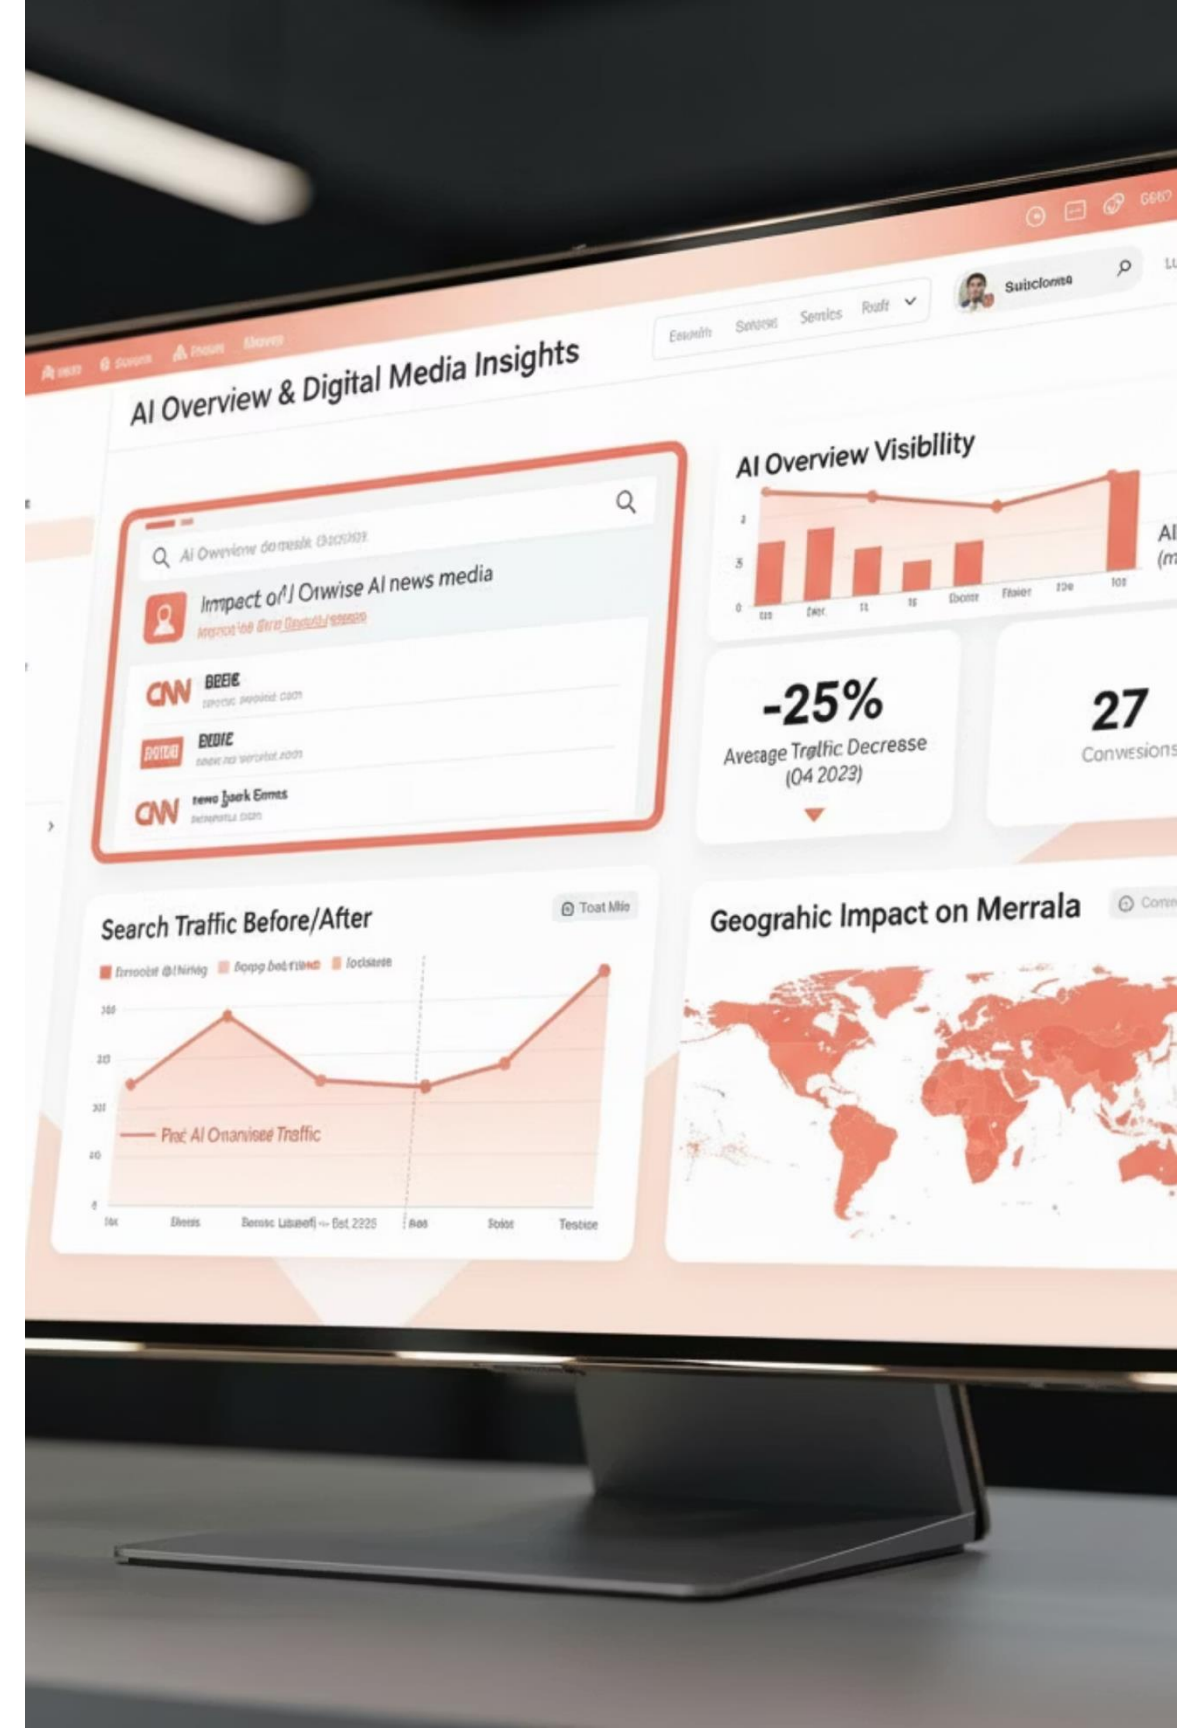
AI Overview & Digital Media Insights

Enauth Solsese Semics Rroft

Suiiclonna

AI Overview domesik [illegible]

Impact of AI Onwise AI news media

CNN BEBE

BEBE

CNN news Jsark Emmes

AI Overview Visiblity

-25%
Average Traffic Decrease (04 2023)

27
Conversions

Search Traffic Before/After

Toat Mio

Pre AI Onanisee Traffic

Geograhic Impact on Merrala